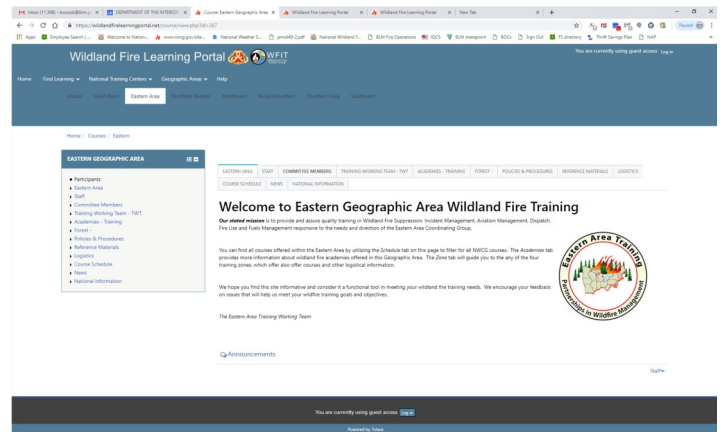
Inbox (11,398) - kcasado@blm.g | DEPARTMENT OF THE INTERIOR | Course: Eastern Geographic Area | Wildland Fire Learning Portal | Wildland Fire Learning Portal | New Tab

https://wildlandfirelearningportal.net/course/view.php?id=267

Apps | Employee Search | Welcome to Nation... | www.nwcg.gov/site... | National Weather S... | pms449-2.pdf | National Wildland F... | BLM Fire Operations | IQCS | BLM sharepoint | BOCs | Sign Out | FS directory | Thrift Savings Plan | NAP

Paused

Wildland Fire Learning Portal WFIT

You are currently using guest access Log in

Home | Find Learning | National Training Centers | Geographic Areas | Help

Alaska | Great Basin | Eastern Area | Northern Rockies | Northwest | Rocky Mountain | Southern Area | Southwest

Home / Courses / Eastern

EASTERN GEOGRAPHIC AREA

- Participants
- Eastern Area
- Staff
- Committee Members
- Training Working Team - TWT
- Academies - Training
- Forest -
- Policies & Procedures
- Reference Materials
- Logistics
- Course Schedule
- News
- National Information

EASTERN AREA | STAFF | COMMITTEE MEMBERS | TRAINING WORKING TEAM - TWT | ACADEMIES - TRAINING | FOREST - | POLICIES & PROCEDURES | REFERENCE MATERIALS | LOGISTICS | COURSE SCHEDULE | NEWS | NATIONAL INFORMATION

Welcome to Eastern Geographic Area Wildland Fire Training

Our stated mission is to provide and assure quality training in Wildland Fire Suppression, Incident Management, Aviation Management, Dispatch, Fire Use and Fuels Management responsive to the needs and direction of the Eastern Area Coordinating Group.

You can find all courses offered within the Eastern Area by utilizing the Schedule tab on this page to filter for all NWCG courses. The Academies tab provides more information about wildland fire academies offered in this Geographic Area. The Zone tab will guide you to the any of the four training zones, which offer also offer courses and other logistical information.

We hope you find this site informative and consider it a functional tool in meeting your wildland fire training needs. We encourage your feedback on issues that will help us meet your wildfire training goals and objectives.

The Eastern Area Training Working Team

Eastern Area Training Partnerships in Wildfire Management

Announcements

Staff

You are currently using guest access Log in

Powered by Totara